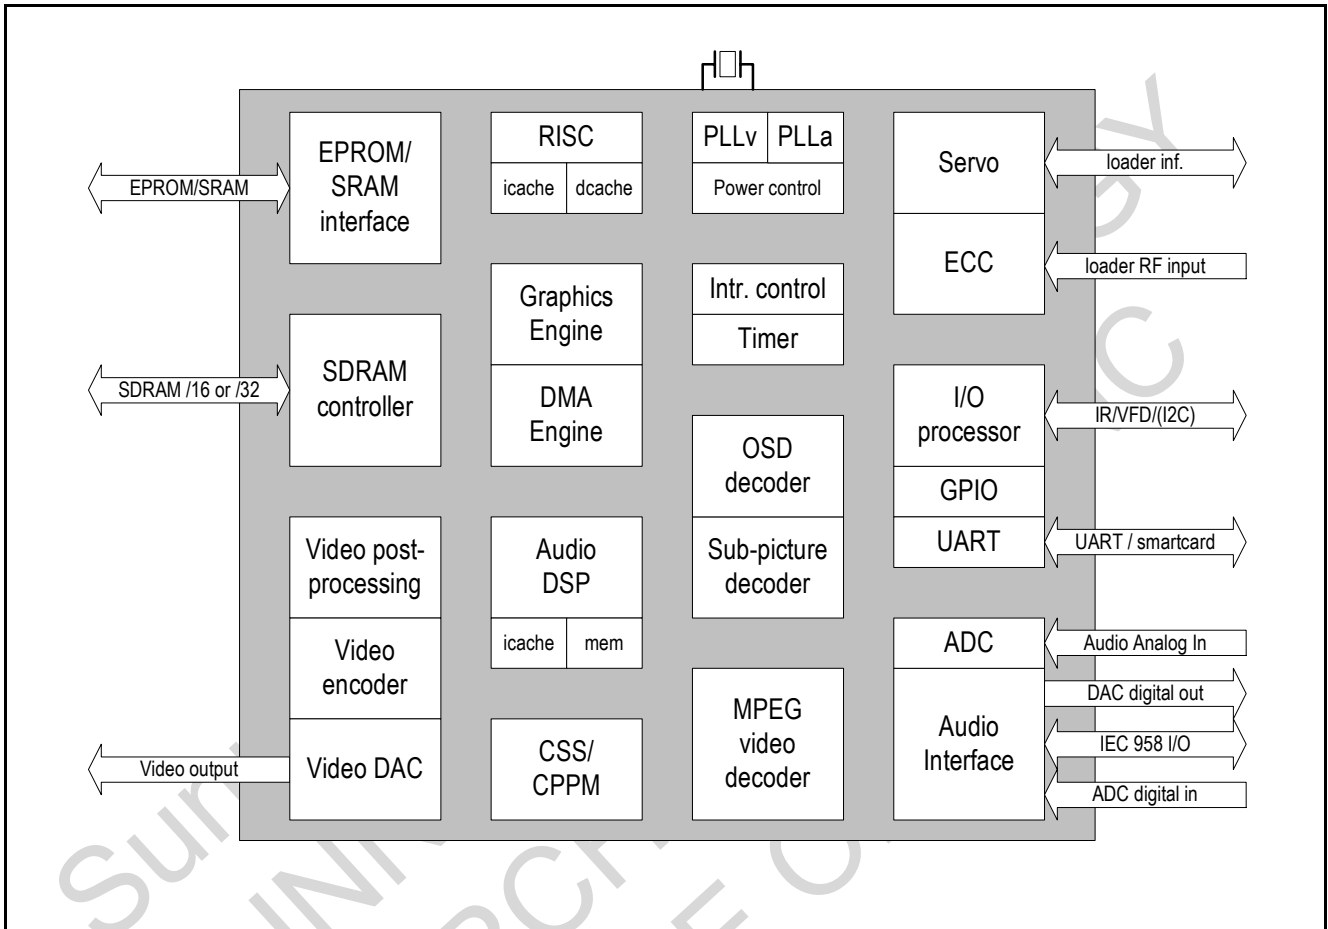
EPROM/SRAM

EPROM/ SRAM interface

RISC

icache

dcache

PLLv

PLLa

Power control

Servo

loader inf.

ECC

loader RF input

Graphics Engine

Intr. control

Timer

SDRAM /16 or /32

SDRAM controller

DMA Engine

I/O processor

IR/VFD/(I2C)

OSD decoder

GPIO

UART

UART / smartcard

Video post-processing

Audio DSP

Sub-picture decoder

icache

mem

ADC

Audio Analog In

Video encoder

DAC digital out

MPEG video decoder

Audio Interface

IEC 958 I/O

Video output

Video DAC

CSS/ CPPM

ADC digital in